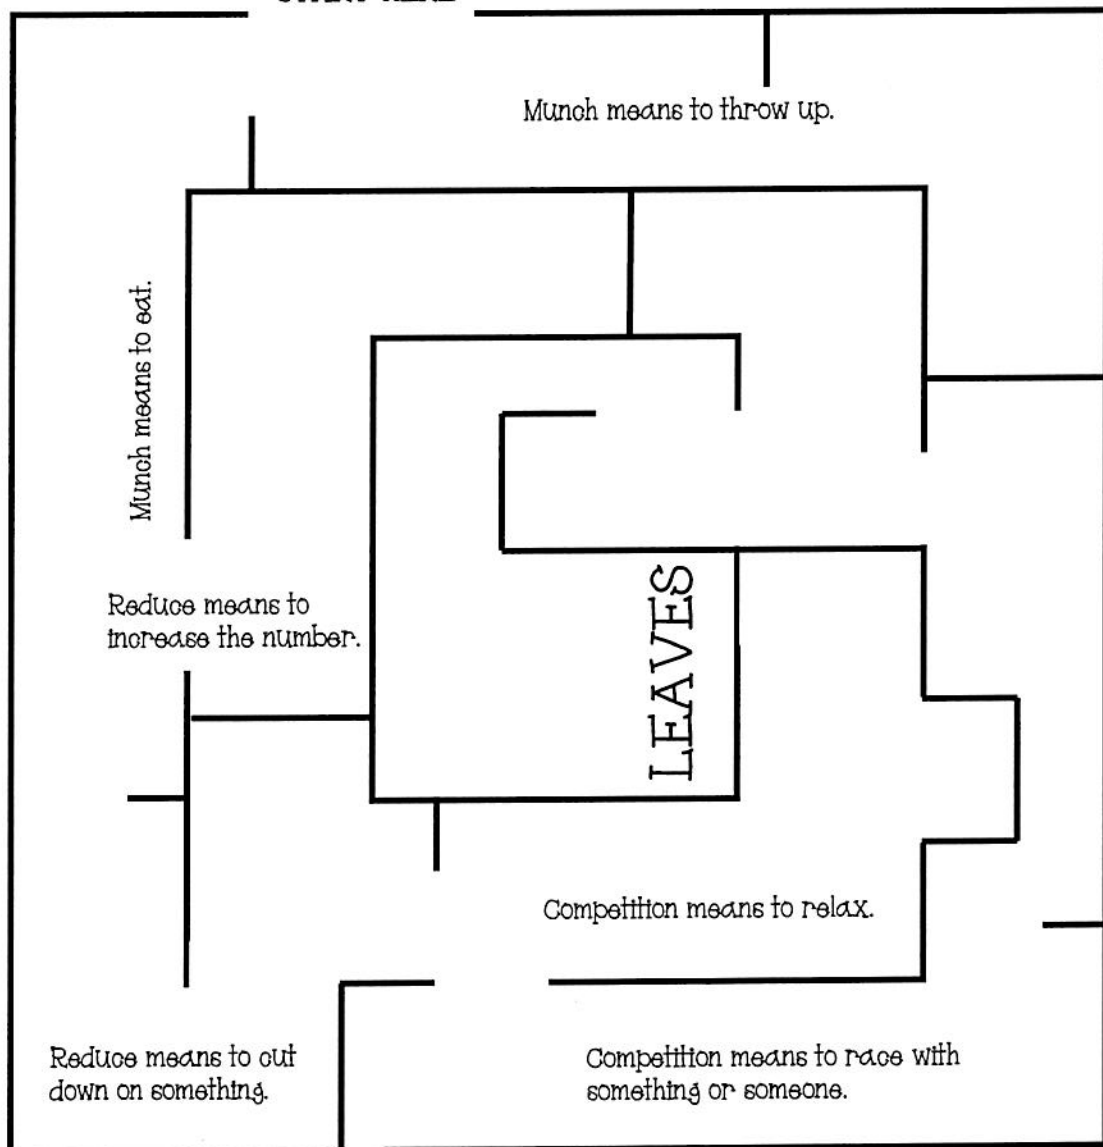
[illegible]

Munch means to throw up.

Munch means to eat.

Reduce means to increase the number.

LEAVES

Competition means to relax.

Reduce means to cut down on something.

Competition means to race with something or someone.